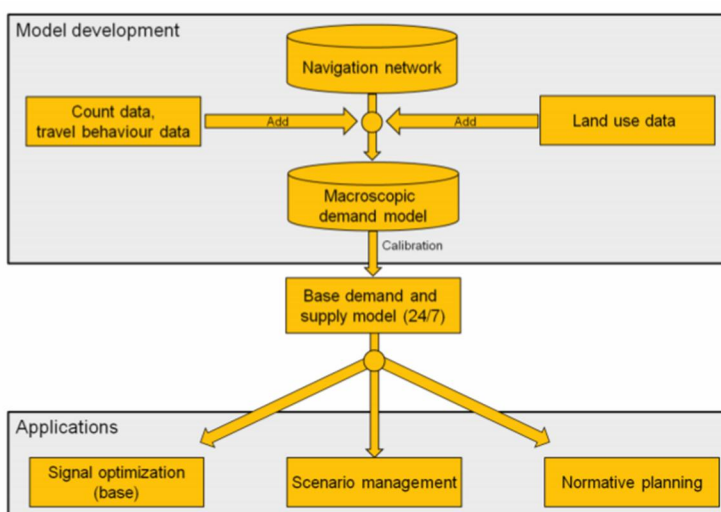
Model development

Navigation network

Count data, travel behaviour data

Add

Add

Land use data

Macroscopic demand model

Calibration

Base demand and supply model (24/7)

Applications

Signal optimization (base)

Scenario management

Normative planning